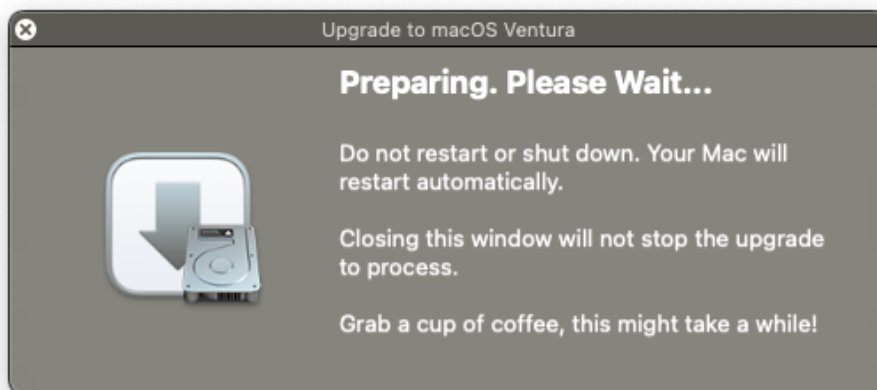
Upgrade to macOS Ventura

Preparing. Please Wait...

Do not restart or shut down. Your Mac will restart automatically.

Closing this window will not stop the upgrade to process.

Grab a cup of coffee, this might take a while!